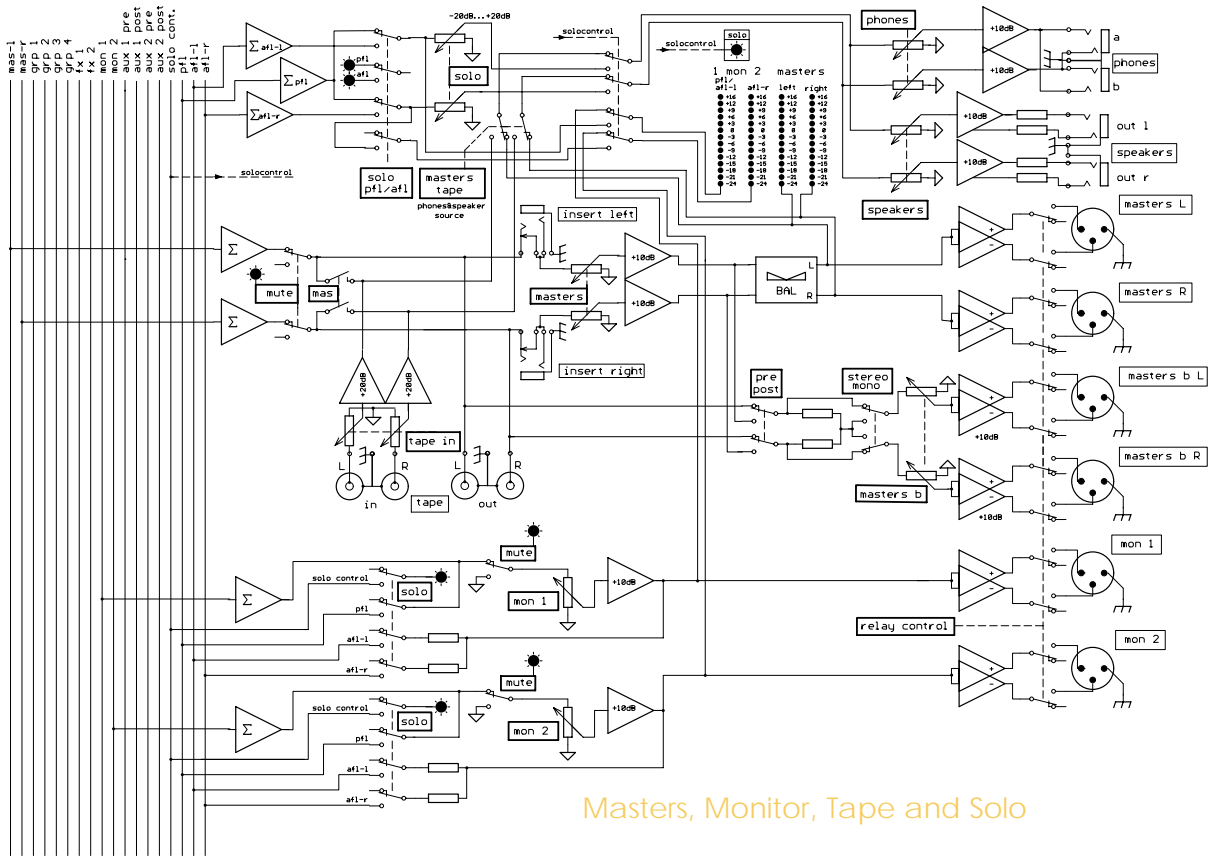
mas-l
mas-r
grp 1
grp 2
grp 3
grp 4
fx 1
fx 2
mon 1
mon 2
aux 1 pre
aux 1 post
aux 2 pre
aux 2 post
solo cont.
pfl
afl-l
afl-r

$\Sigma$ afl-l
$\Sigma$ pfl
$\Sigma$ afl-r
pfl
afl
-20dB...+20dB
solo
solocontrol
solocontrol
solo
1 mon 2 masters
pfl/afl-l afl-r left right
+16 +12 +9 +6 +3 0 -3 -6 -9 -12 -15 -18 -21 -24
solo pfl/afl
masters tape
phones&speaker source
solocontrol
phones
+10dB
+10dB
a
phones
b
+10dB
out l
+10dB
speakers
out r
speakers
insert left
$\Sigma$
+10dB
+10dB
BAL
L
R
masters L
mute
mas
masters
$\Sigma$
masters R
insert right
+20dB
+20dB
pre post
stereo mono
masters b L
+10dB
tape in
L R
L R
in
tape
out
masters b
+10dB
masters b R
mute
mon 1
$\Sigma$
solo control
solo
+10dB
mon 1
pfl
afl-l
afl-r
relay control
mon 2
mute
$\Sigma$
solo control
solo
+10dB
mon 2
pfl
afl-l
afl-r
Masters, Monitor, Tape and Solo